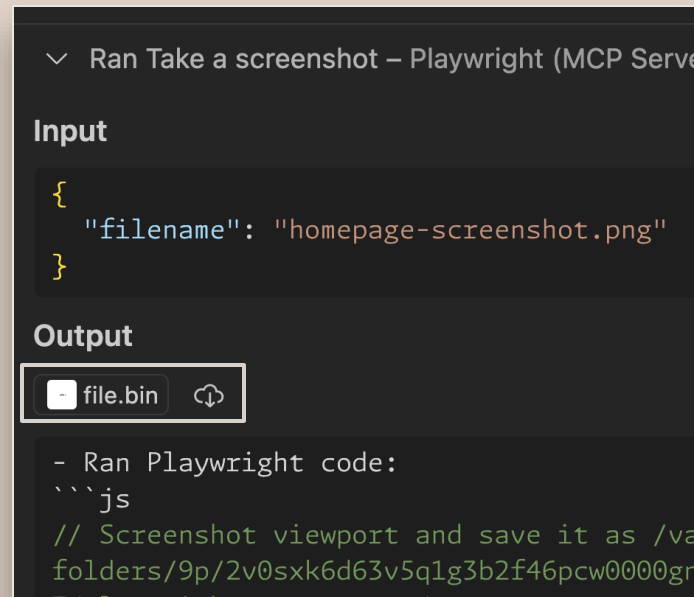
Ran Take a screenshot – Playwright (MCP Serve

Input

{
  "filename": "homepage-screenshot.png"
}

Output

file.bin

- Ran Playwright code:
```js
// Screenshot viewport and save it as /va
folders/9p/2v0sxk6d63v5q1g3b2f46pcw0000gr